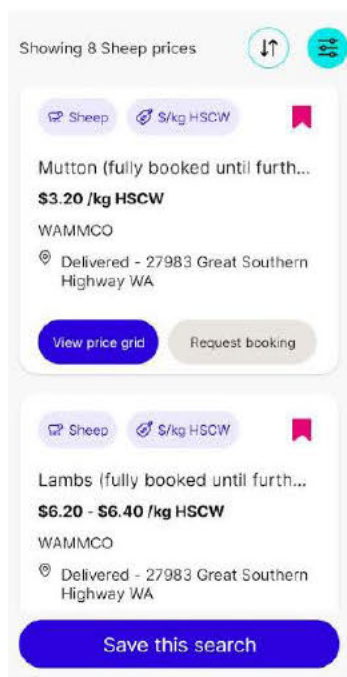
Showing 8 Sheep prices

Sheep
$/kg HSCW

Mutton (fully booked until furth...
$3.20 /kg HSCW
WAMMCO
Delivered - 27983 Great Southern Highway WA

View price grid
Request booking

Sheep
$/kg HSCW

Lambs (fully booked until furth...
$6.20 - $6.40 /kg HSCW
WAMMCO
Delivered - 27983 Great Southern Highway WA

Save this search